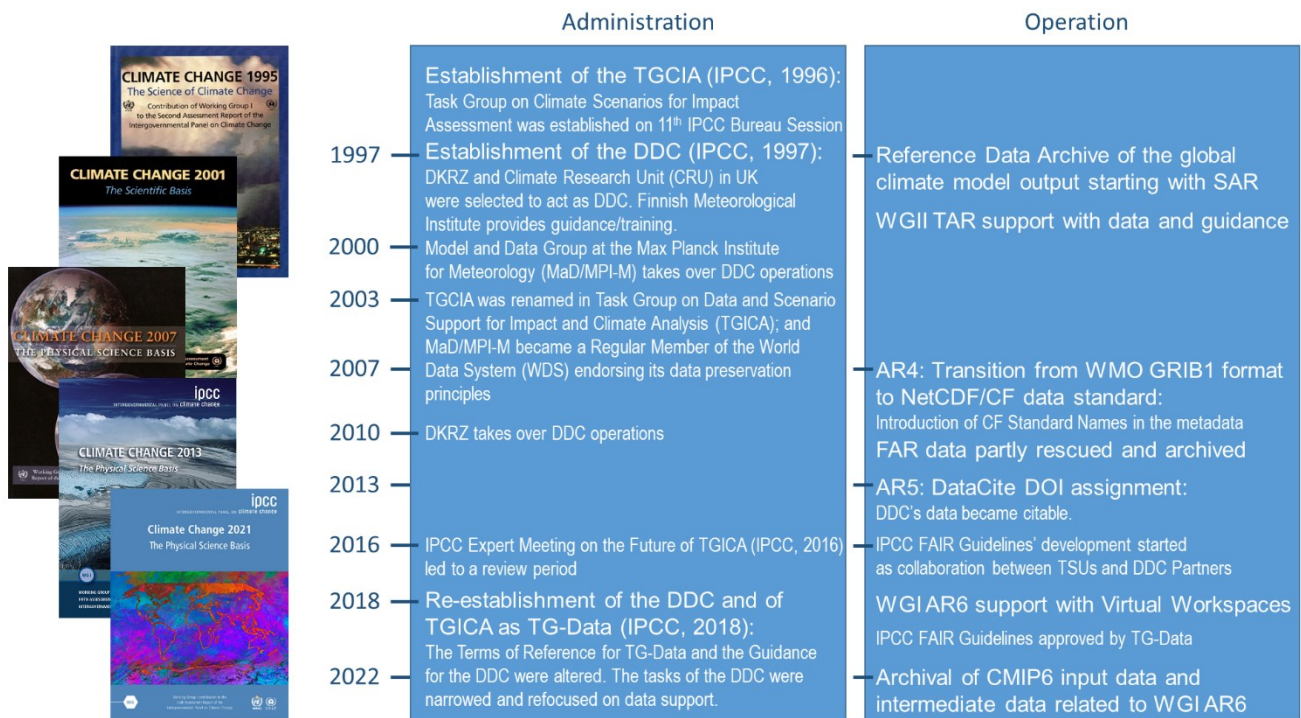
CLIMATE CHANGE 1995
The Science of Climate Change
Contribution of Working Group I to the Second Assessment Report of the Intergovernmental Panel on Climate Change

CLIMATE CHANGE 2001
The Scientific Basis

CLIMATE CHANGE 2007
THE PHYSICAL SCIENCE BASIS

ipcc
INTERGOVERNMENTAL PANEL ON climate change
CLIMATE CHANGE 2013
The Physical Science Basis

ipcc
INTERGOVERNMENTAL PANEL ON climate change
Climate Change 2021
The Physical Science Basis

Administration

Operation

Establishment of the TGCIA (IPCC, 1996):
Task Group on Climate Scenarios for Impact Assessment was established on 11th IPCC Bureau Session

1997

Establishment of the DDC (IPCC, 1997):
DKRZ and Climate Research Unit (CRU) in UK were selected to act as DDC. Finnish Meteorological Institute provides guidance/training.

Reference Data Archive of the global climate model output starting with SAR

WGII TAR support with data and guidance

2000

Model and Data Group at the Max Planck Institute for Meteorology (MaD/MPI-M) takes over DDC operations

2003

TGCIA was renamed in Task Group on Data and Scenario Support for Impact and Climate Analysis (TGICA); and MaD/MPI-M became a Regular Member of the World Data System (WDS) endorsing its data preservation principles

2007

AR4: Transition from WMO GRIB1 format to NetCDF/CF data standard:
Introduction of CF Standard Names in the metadata

FAR data partly rescued and archived

2010

DKRZ takes over DDC operations

2013

AR5: DataCite DOI assignment:
DDC's data became citable.

2016

IPCC Expert Meeting on the Future of TGICA (IPCC, 2016) led to a review period

IPCC FAIR Guidelines' development started as collaboration between TSUs and DDC Partners

2018

Re-establishment of the DDC and of TGICA as TG-Data (IPCC, 2018):
The Terms of Reference for TG-Data and the Guidance for the DDC were altered. The tasks of the DDC were narrowed and refocused on data support.

WGI AR6 support with Virtual Workspaces

IPCC FAIR Guidelines approved by TG-Data

2022

Archival of CMIP6 input data and intermediate data related to WGI AR6